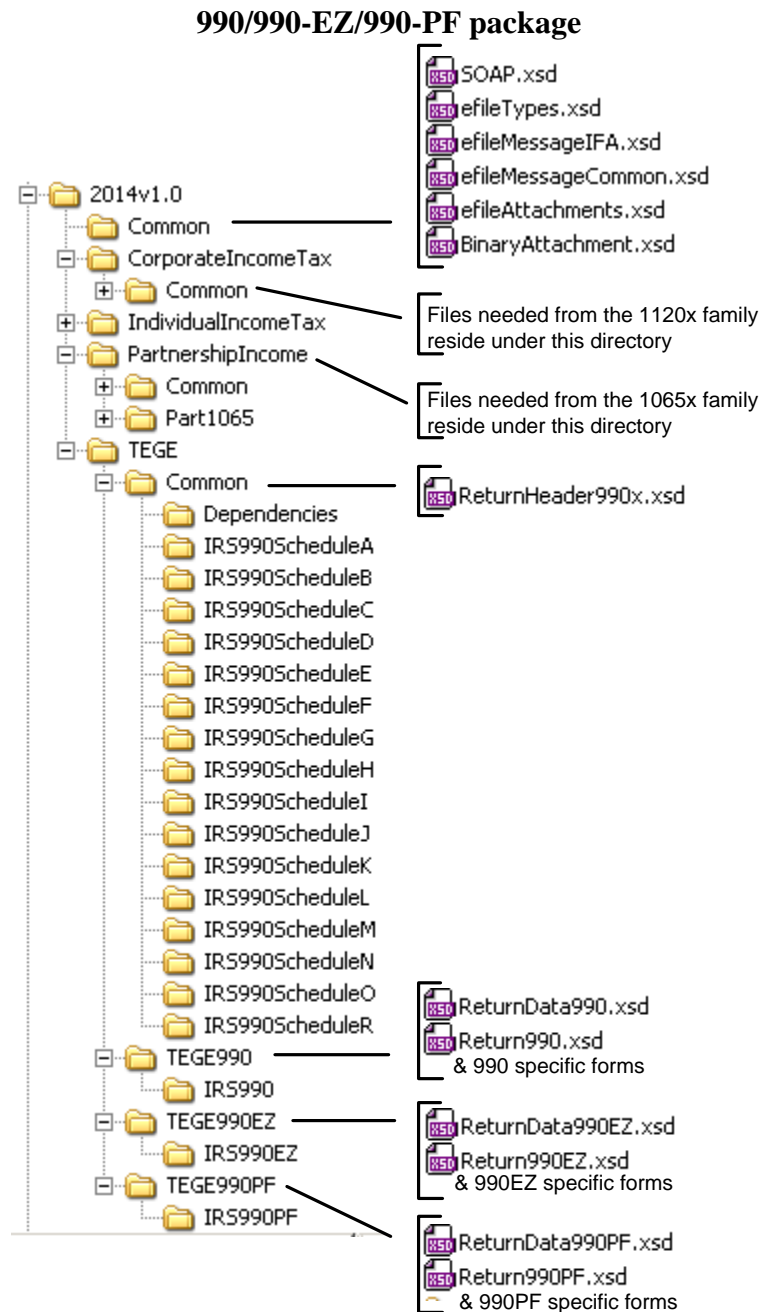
990/990-EZ/990-PF package

2014v1.0
Common
CorporateIncomeTax
Common
IndividualIncomeTax
PartnershipIncome
Common
Part1065
TEGE
Common
Dependencies
IRS990ScheduleA
IRS990ScheduleB
IRS990ScheduleC
IRS990ScheduleD
IRS990ScheduleE
IRS990ScheduleF
IRS990ScheduleG
IRS990ScheduleH
IRS990ScheduleI
IRS990ScheduleJ
IRS990ScheduleK
IRS990ScheduleL
IRS990ScheduleM
IRS990ScheduleN
IRS990ScheduleO
IRS990ScheduleR
TEGE990
IRS990
TEGE990EZ
IRS990EZ
TEGE990PF
IRS990PF

SOAP.xsd
efileTypes.xsd
efileMessageIFA.xsd
efileMessageCommon.xsd
efileAttachments.xsd
BinaryAttachment.xsd

Files needed from the 1120x family reside under this directory

Files needed from the 1065x family reside under this directory

ReturnHeader990x.xsd

ReturnData990.xsd
Return990.xsd
& 990 specific forms

ReturnData990EZ.xsd
Return990EZ.xsd
& 990EZ specific forms

ReturnData990PF.xsd
Return990PF.xsd
& 990PF specific forms